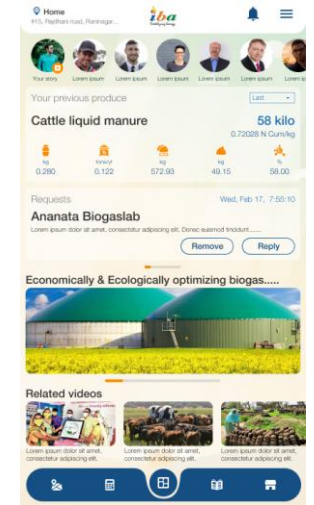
Home
#15, Raydhani road, Ramnagar...

iba

Your story
Lorem ipsum
Lorem ipsum
Lorem ipsum
Lorem ipsum
Lorem ipsum
Lorem ipsum

Your previous produce
Last

Cattle liquid manure
58 kilo
0.72028 N Cum/kg

kg
0.280

tons/yr
0.122

kg
572.93

kg
49.15

lb
58.00

Requests
Wed, Feb 17, 7:55:10

Ananata Biogaslab
Lorem ipsum dolor sit amet, consectetur adipiscing elit. Donec euismod tincidunt......

Remove
Reply

Economically & Ecologically optimizing biogas.....

Related videos

Lorem ipsum dolor sit amet, consectetur adipiscing elit.

Lorem ipsum dolor sit amet, consectetur adipiscing elit.

Lorem ipsum dolor sit amet, consectetur adipiscing elit.